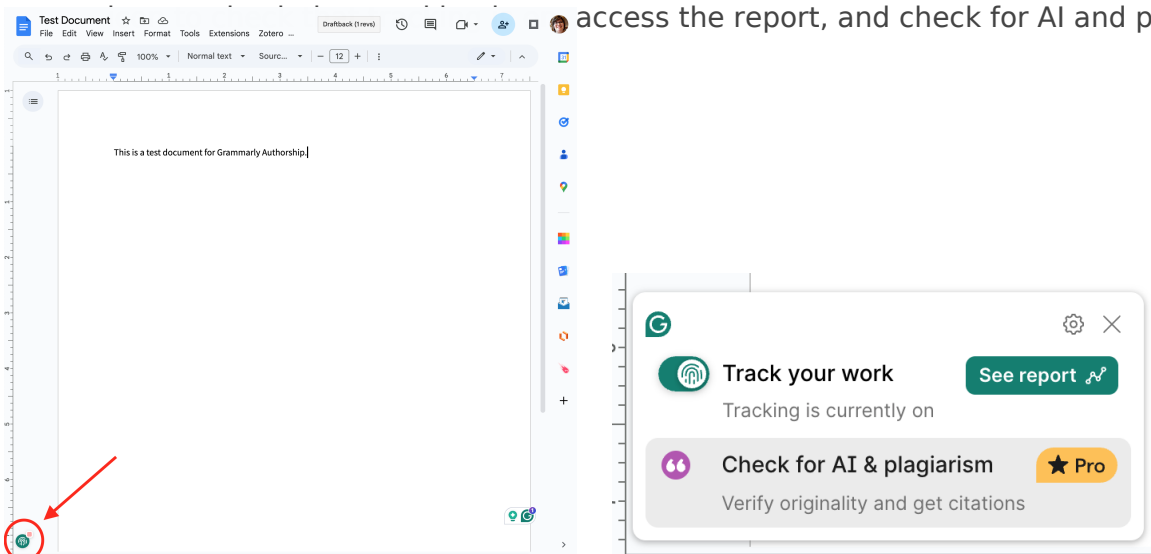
access the report, and check for AI and p

Test Document
File Edit View Insert Format Tools Extensions Zotero ...
Draftback (1 revs)

100% Normal text Sourc... 12

This is a test document for Grammarly Authorship.

Track your work
See report
Tracking is currently on

Check for AI & plagiarism
Pro
Verify originality and get citations